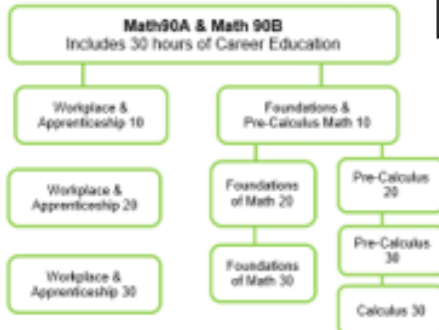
Math90A & Math 90B
Includes 30 hours of Career Education

Workplace & Apprenticeship 10

Foundations & Pre-Calculus Math 10

Workplace & Apprenticeship 20

Foundations of Math 20

Pre-Calculus 20

Pre-Calculus 30

Workplace & Apprenticeship 30

Foundations of Math 30

Calculus 30